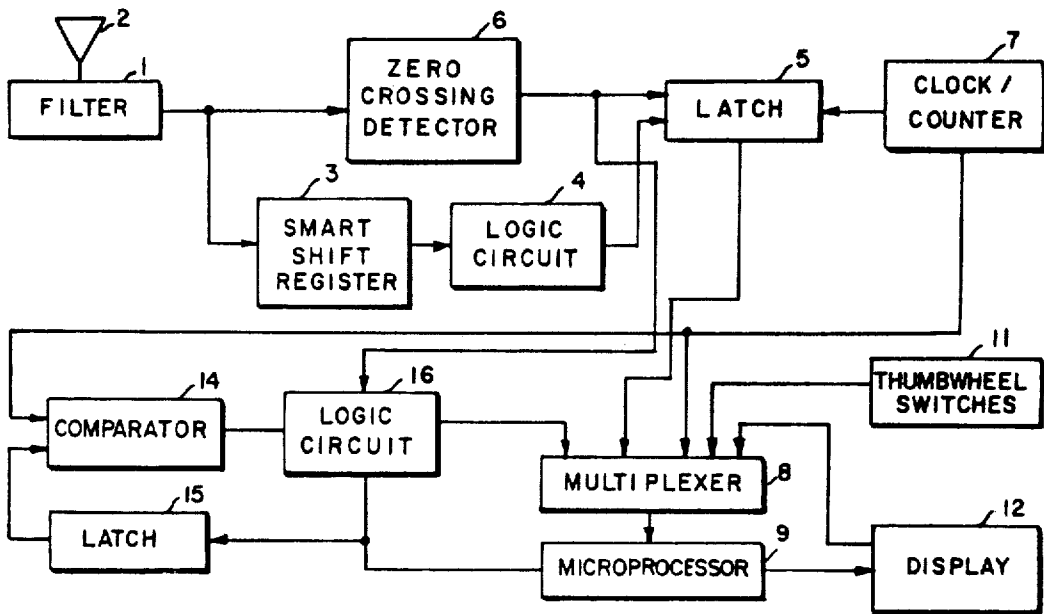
2
1
FILTER
6
ZERO CROSSING DETECTOR
5
LATCH
7
CLOCK / COUNTER
3
SMART SHIFT REGISTER
4
LOGIC CIRCUIT
11
THUMBWHEEL SWITCHES
14
COMPARATOR
16
LOGIC CIRCUIT
MULTIPLEXER
8
15
LATCH
9
MICROPROCESSOR
12
DISPLAY